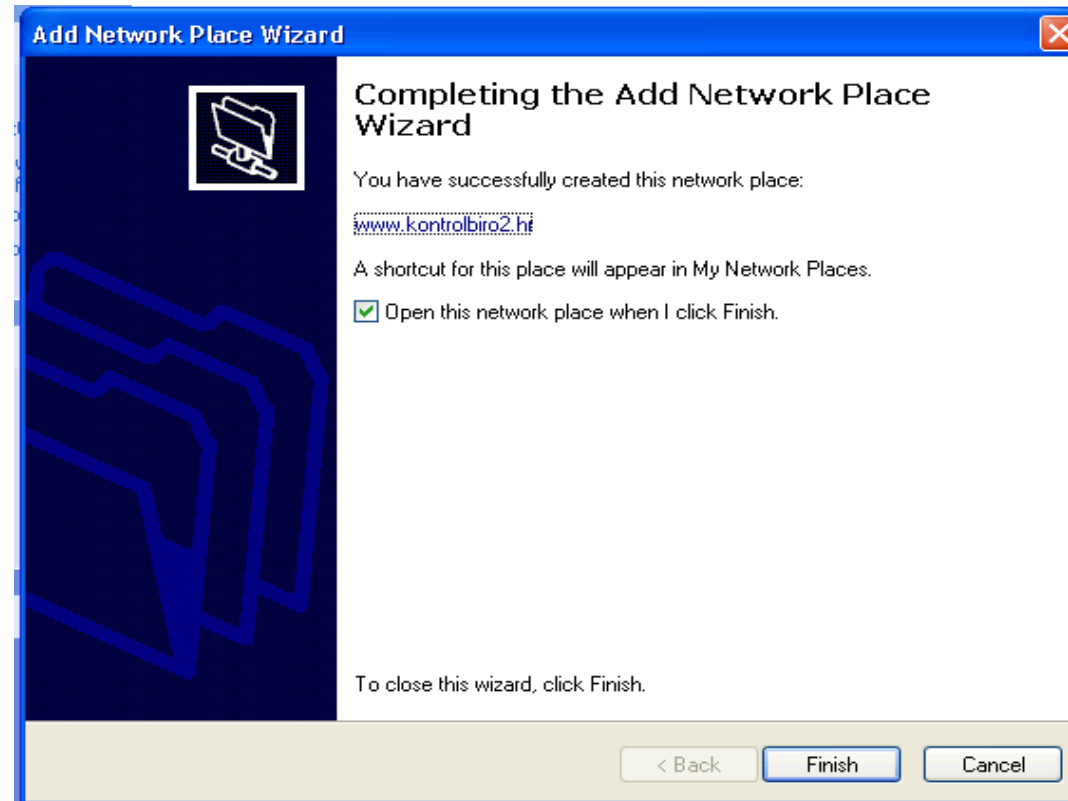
Add Network Place Wizard

Completing the Add Network Place Wizard

You have successfully created this network place:

www.kontrolbiro2.hu

A shortcut for this place will appear in My Network Places.

Open this network place when I click Finish.

To close this wizard, click Finish.

< Back

Finish

Cancel